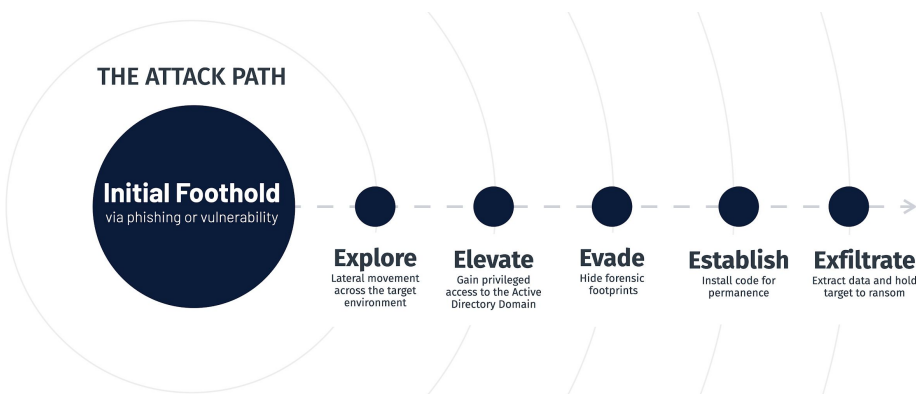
THE ATTACK PATH

Initial Foothold
via phishing or vulnerability

Explore
Lateral movement across the target environment

Elevate
Gain privileged access to the Active Directory Domain

Evade
Hide forensic footprints

Establish
Install code for permanence

Exfiltrate
Extract data and hold target to ransom